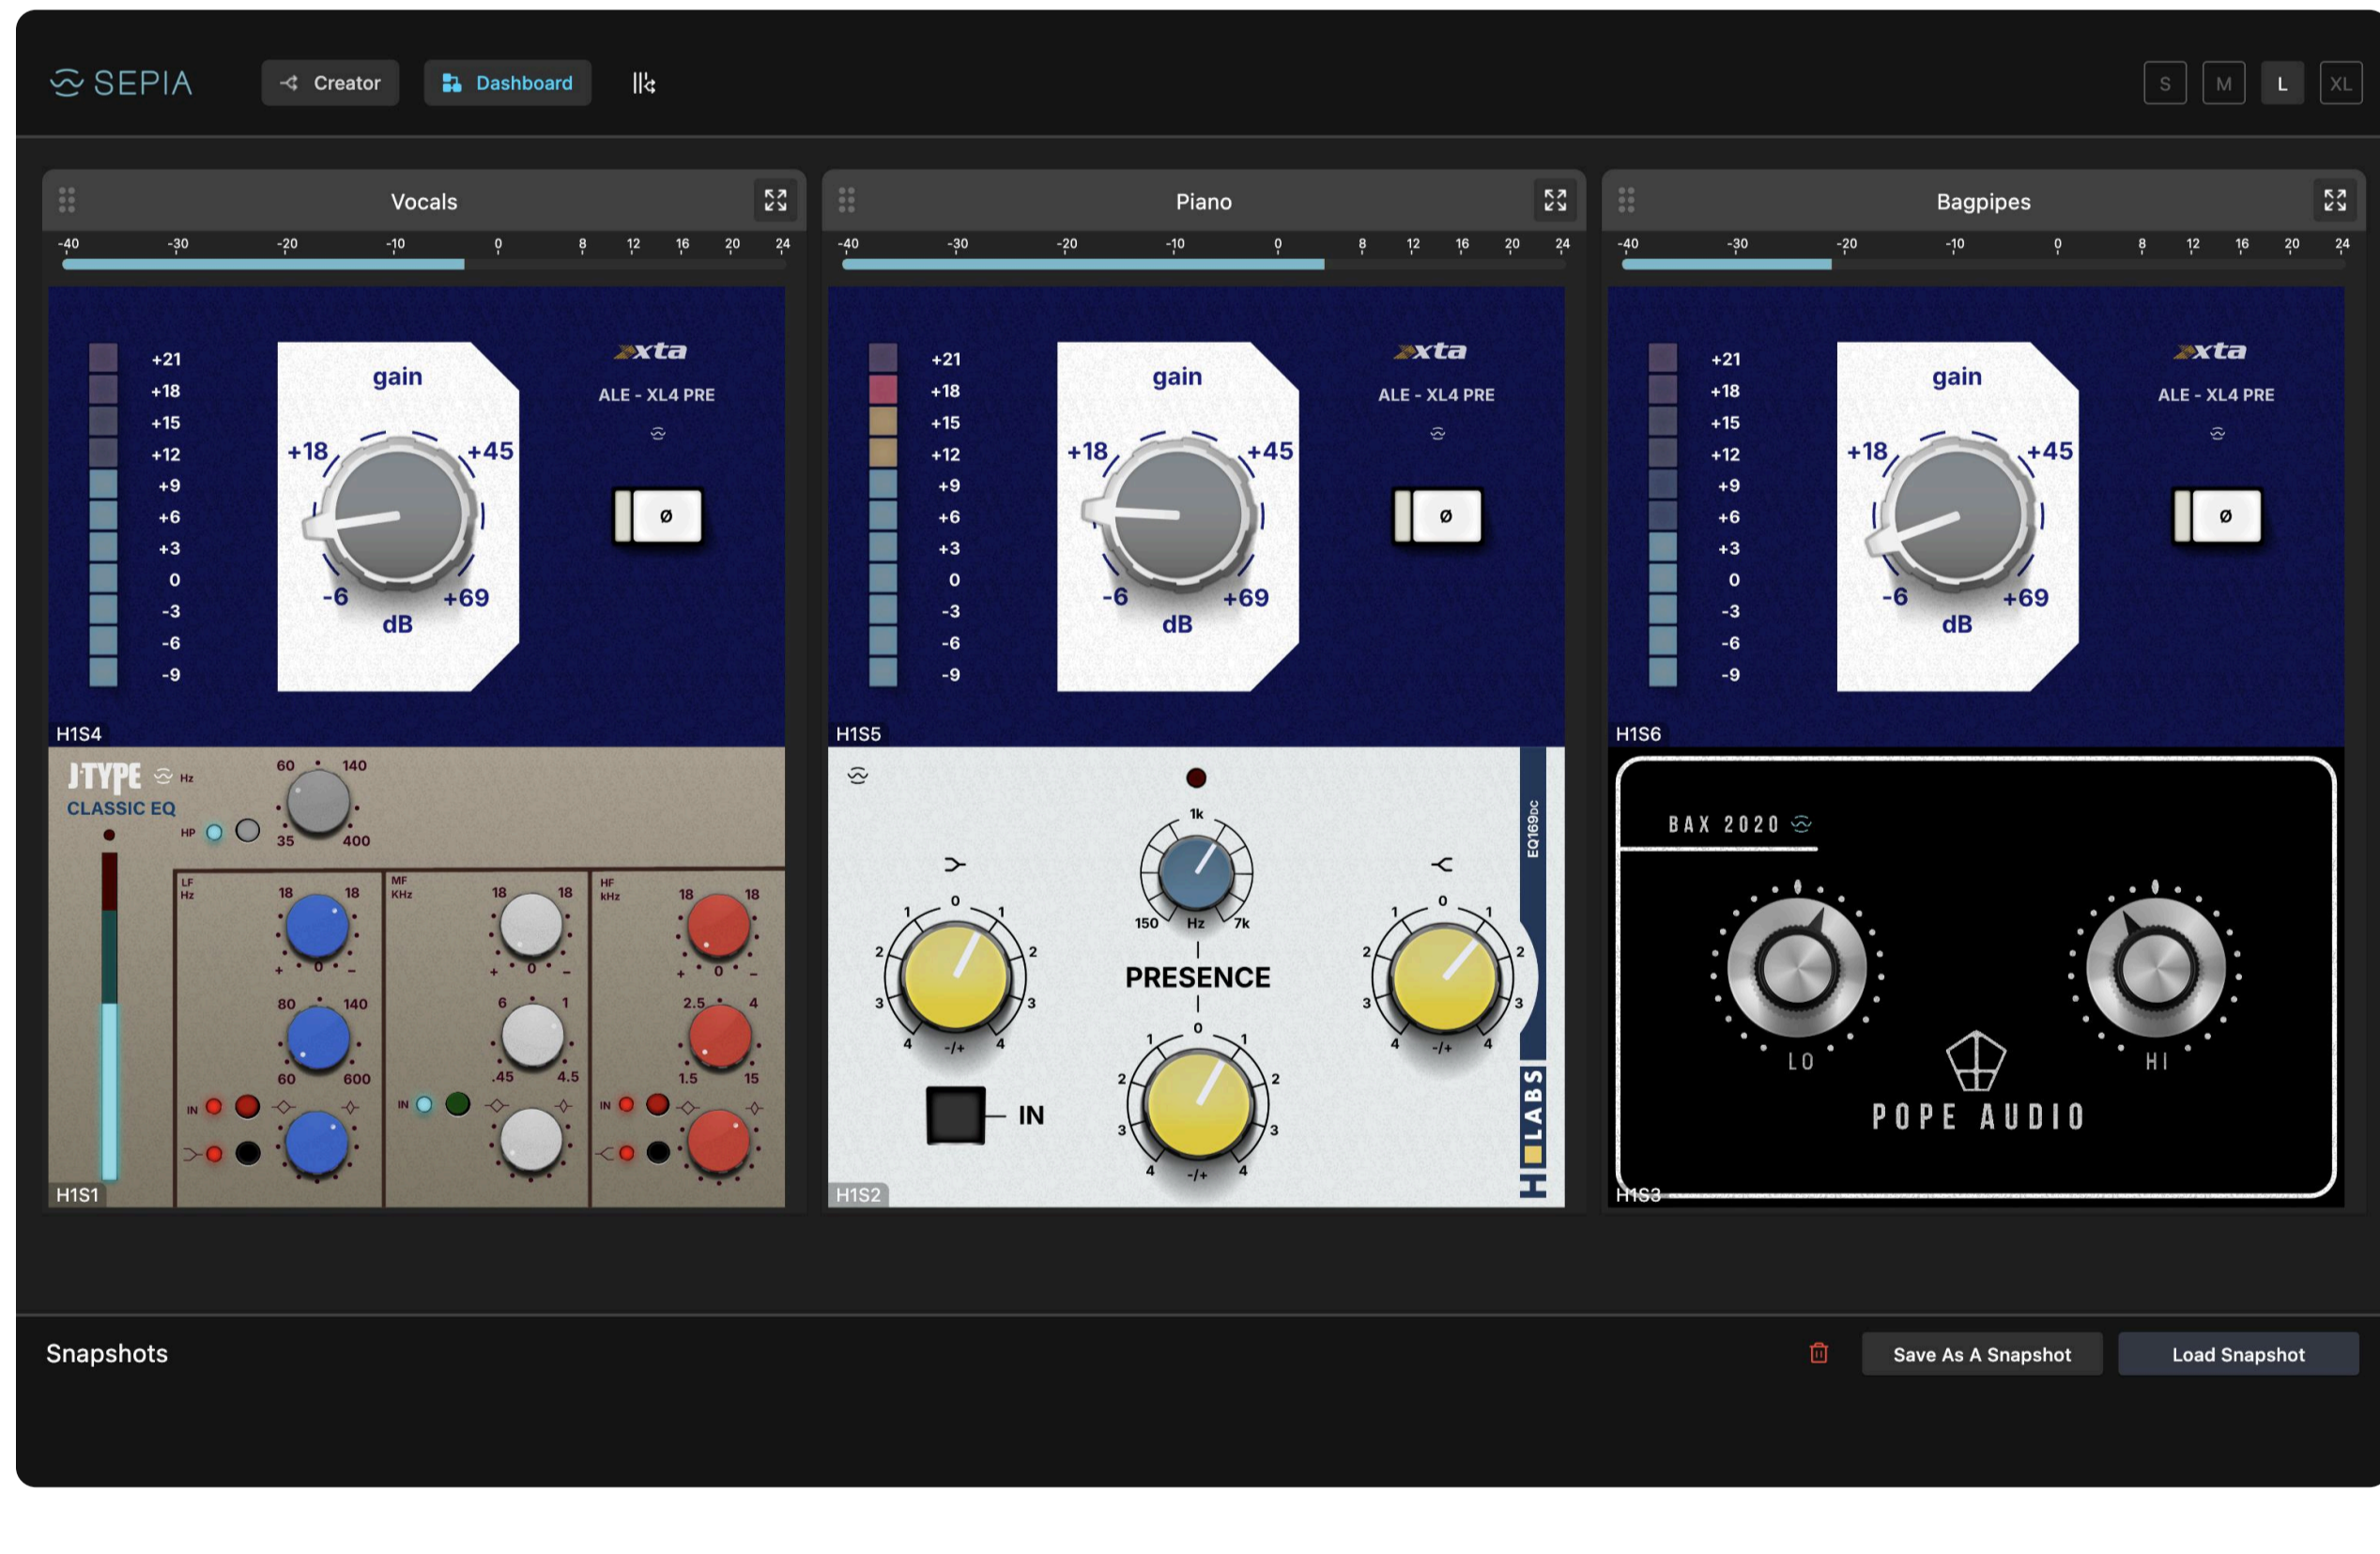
SEPIA
Creator
Dashboard
S M L XL

Vocals
-40 -30 -20 -10 0 8 12 16 20 24
+21 +18 +15 +12 +9 +6 +3 0 -3 -6 -9
gain
+18 +45
-6 +69
dB
xta
ALE - XL4 PRE
ø
H1S4

Piano
-40 -30 -20 -10 0 8 12 16 20 24
+21 +18 +15 +12 +9 +6 +3 0 -3 -6 -9
gain
+18 +45
-6 +69
dB
xta
ALE - XL4 PRE
ø
H1S5

Bagpipes
-40 -30 -20 -10 0 8 12 16 20 24
+21 +18 +15 +12 +9 +6 +3 0 -3 -6 -9
gain
+18 +45
-6 +69
dB
xta
ALE - XL4 PRE
ø
H1S6

J-TYPE Hz
CLASSIC EQ
60 140
HP
35 400
LF Hz
18 18
+ 0 -
80 140
60 600
IN
MF KHz
18 18
+ 0 -
6 1
.45 4.5
IN
HF kHz
18 18
+ 0 -
2.5 4
1.5 15
IN
H1S1

1k
150 Hz 7k
0
1 1
2 2
3 3
4 -/+ 4
PRESENCE
0
1 1
2 2
3 3
4 -/+ 4
0
1 1
2 2
3 3
4 -/+ 4
IN
EQ169bc
H LABS
H1S2

BAX 2020
LO
HI
POPE AUDIO
H1S3

Snapshots
Save As A Snapshot
Load Snapshot